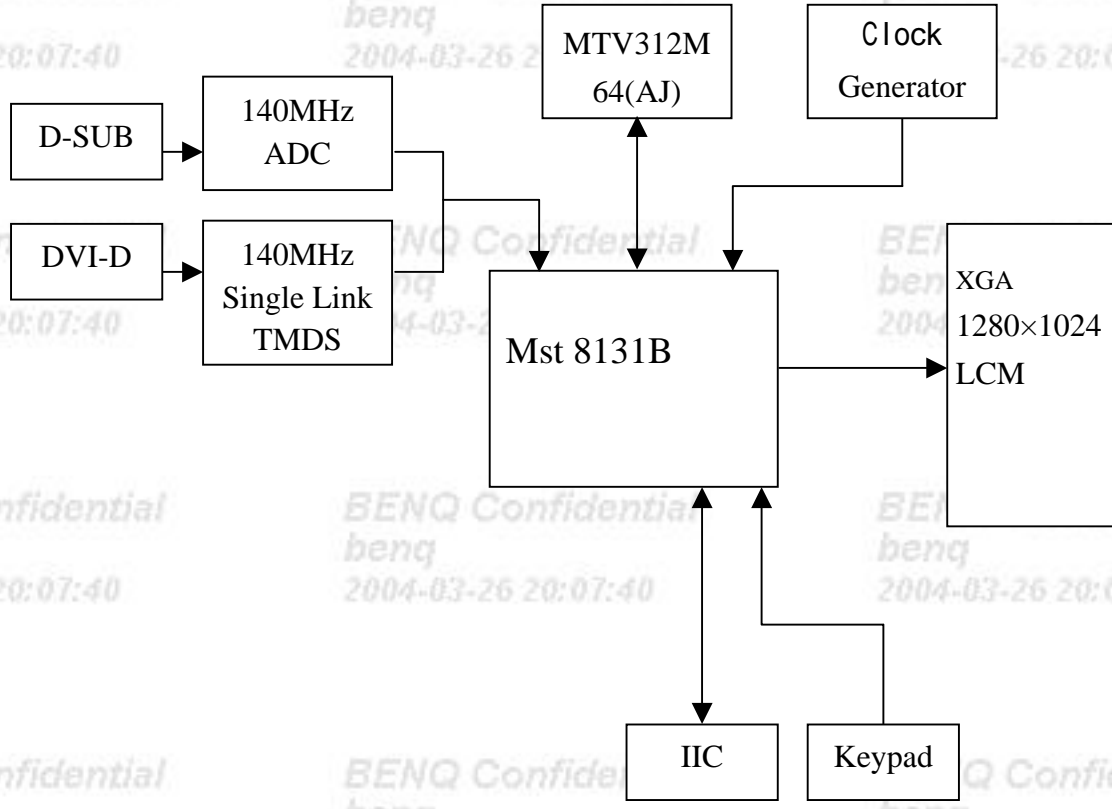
benq
2004-03-26 20:07:40
20:07:40
2004-03-26 20:07:40

MTV312M 64(AJ)

Clock Generator

D-SUB

140MHz ADC

DVI-D

140MHz Single Link TMDS

BENQ Confidential
benq
2004-03-2

BEN
ben
2004

20:07:40

Mst 8131B

XGA 1280×1024 LCM

nfidential
20:07:40

BENQ Confidential
benq
2004-03-26 20:07:40

BEN
benq
2004-03-26 20:0

nfidential

BENQ Confide

IIC

Keypad

Q Confi